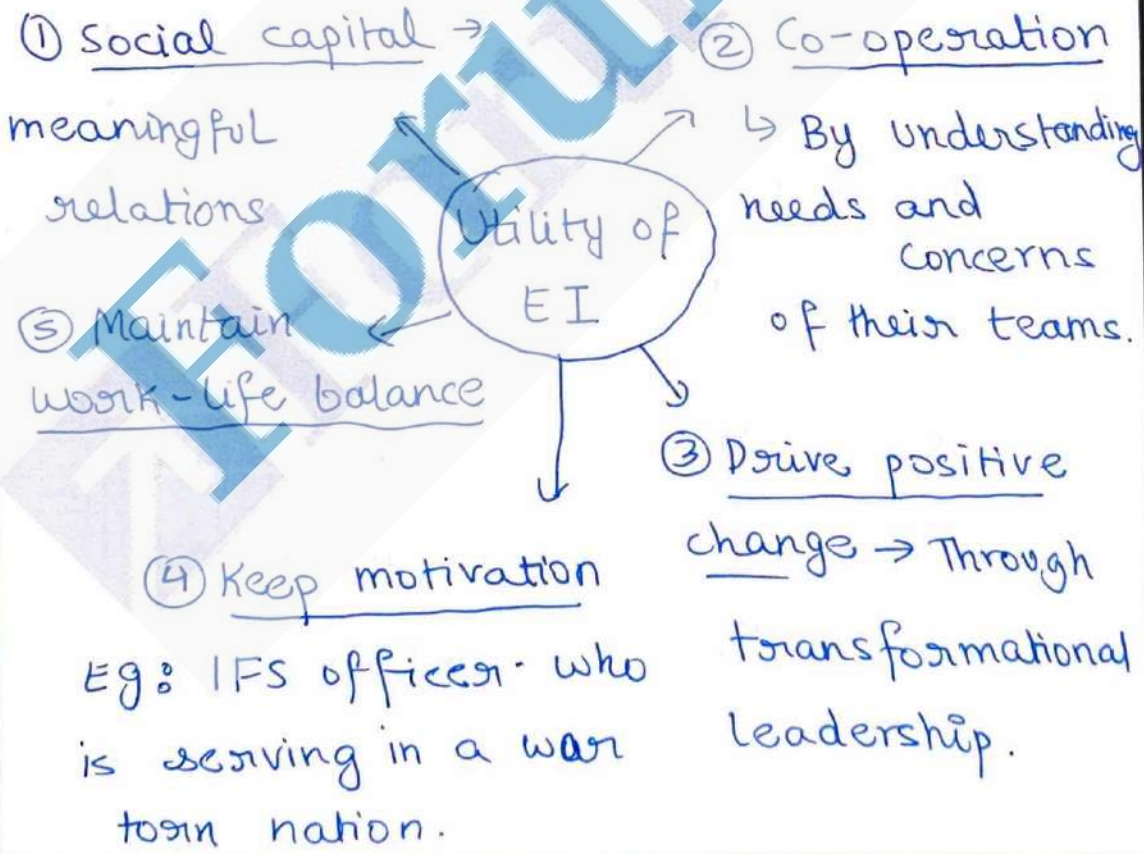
Utility of EI

① Social capital → meaningful relations

② Co-operation ↳ By understanding needs and concerns of their teams.

⑤ Maintain work-life balance

③ Drive positive change → Through transformational leadership.

④ Keep motivation
Eg: IFS officer who is serving in a war torn nation.

Forum